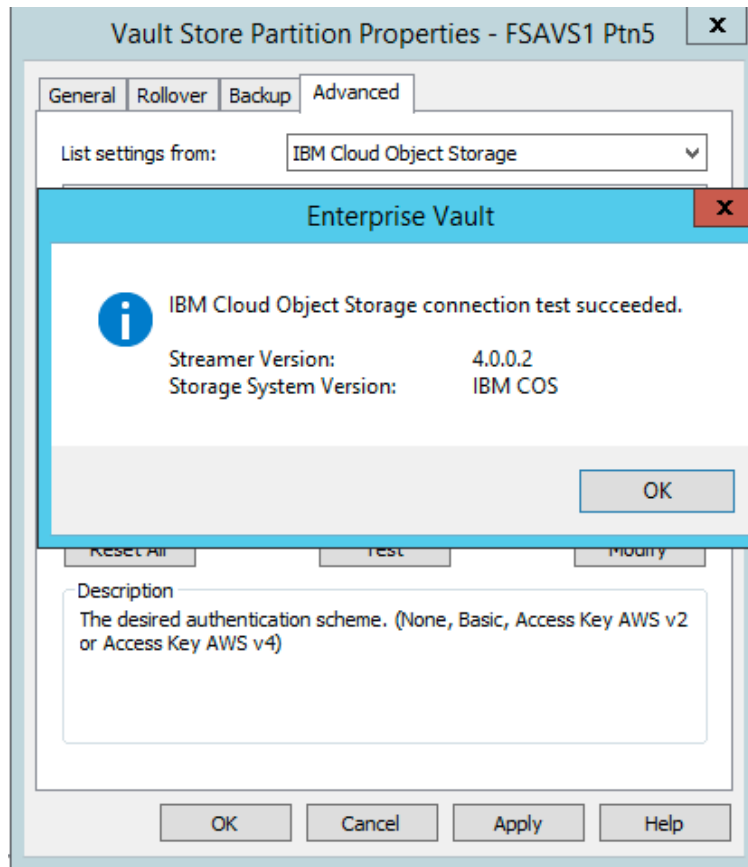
Vault Store Partition Properties - FSAVS1 Ptn5

x

General | Rollover | Backup | Advanced

List settings from: IBM Cloud Object Storage

Enterprise Vault

x

IBM Cloud Object Storage connection test succeeded.

Streamer Version: 4.0.0.2
Storage System Version: IBM COS

OK

Reset All | Test | Modify

Description

The desired authentication scheme. (None, Basic, Access Key AWS v2 or Access Key AWS v4)

OK | Cancel | Apply | Help